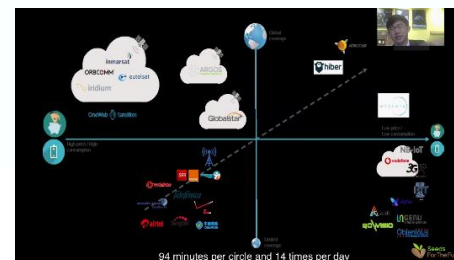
Global coverage

Inmarsat
ORBCOMM
eutelsat
iridium

OneWeb Satellites

ARGOS

Globalstar

hiber

High price / High consumption

Low price / Low consumption

Limited coverage

vodafone

NB-IoT

3G

airtel

94 minutes per circle and 14 times per day